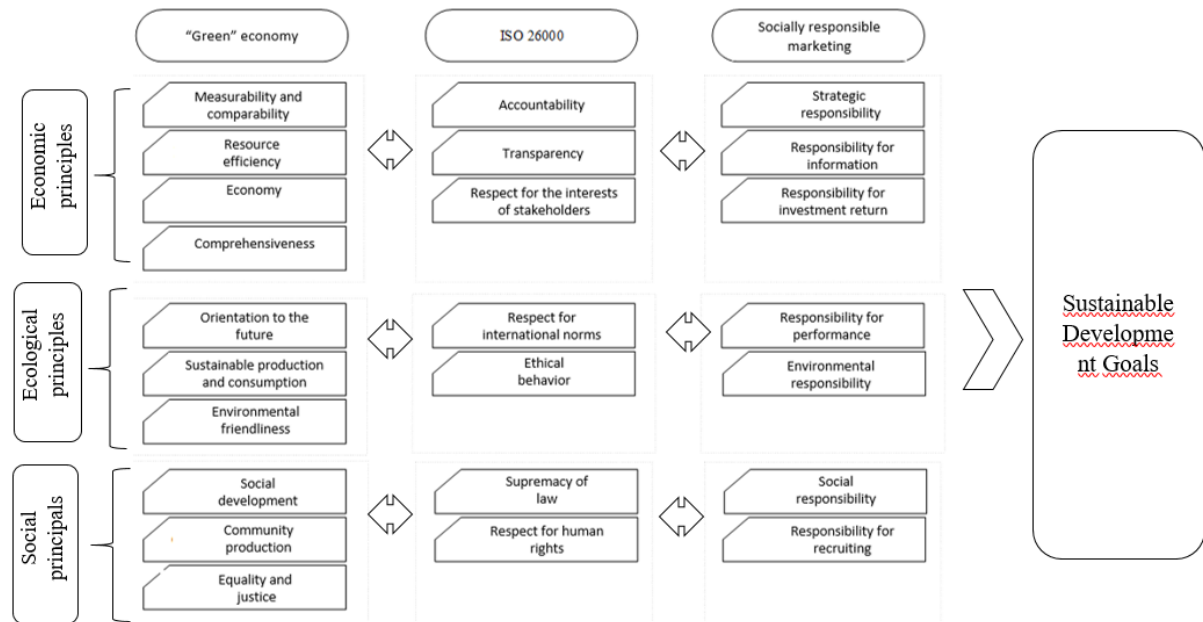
"Green" economy

ISO 26000

Socially responsible marketing

Economic principles

Measurability and comparability

Resource efficiency

Economy

Comprehensiveness

Accountability

Transparency

Respect for the interests of stakeholders

Strategic responsibility

Responsibility for information

Responsibility for investment return

Ecological principles

Orientation to the future

Sustainable production and consumption

Environmental friendliness

Respect for international norms

Ethical behavior

Responsibility for performance

Environmental responsibility

Social principals

Social development

Community production

Equality and justice

Supremacy of law

Respect for human rights

Social responsibility

Responsibility for recruiting

Sustainable Developme nt Goals